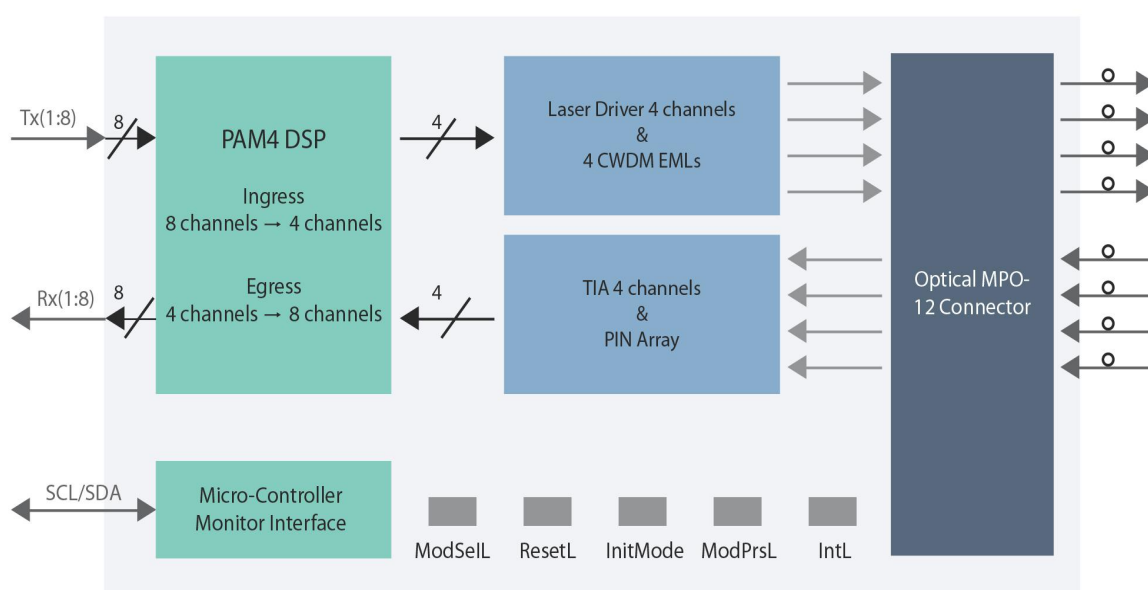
Tx(1:8)

8

PAM4 DSP

Ingress
8 channels → 4 channels

Egress
4 channels → 8 channels

Rx(1:8)

8

4

4

Laser Driver 4 channels
&
4 CWDM EMLs

TIA 4 channels
&
PIN Array

Optical MPO-12 Connector

SCL/SDA

Micro-Controller
Monitor Interface

ModSelL

ResetL

InitMode

ModPrsL

IntL